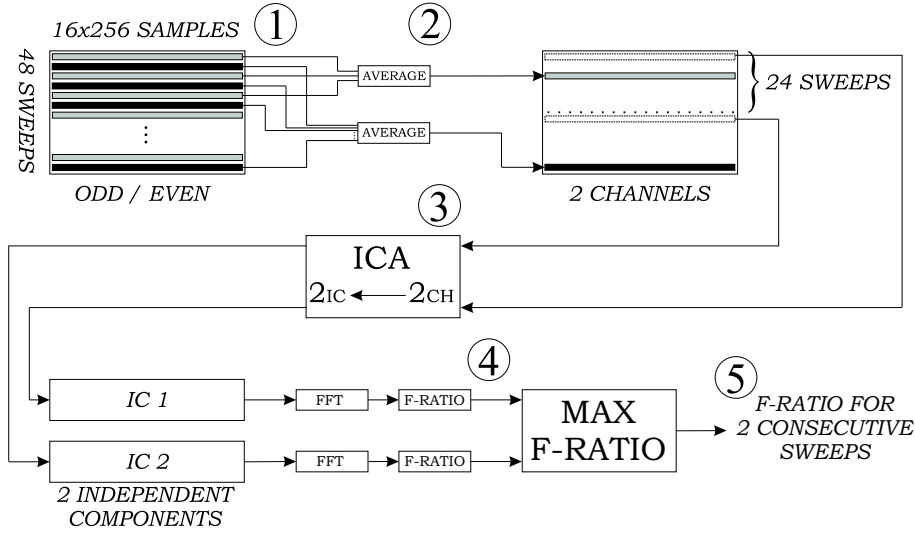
16x256 SAMPLES
①
②
48 SWEEPS
AVERAGE
AVERAGE
⋮
24 SWEEPS
ODD / EVEN
2 CHANNELS
③
ICA
$2_{IC}$ ← $2_{CH}$
④
⑤
IC 1
FFT
F-RATIO
MAX F-RATIO
F-RATIO FOR 2 CONSECUTIVE SWEEPS
IC 2
FFT
F-RATIO
2 INDEPENDENT COMPONENTS